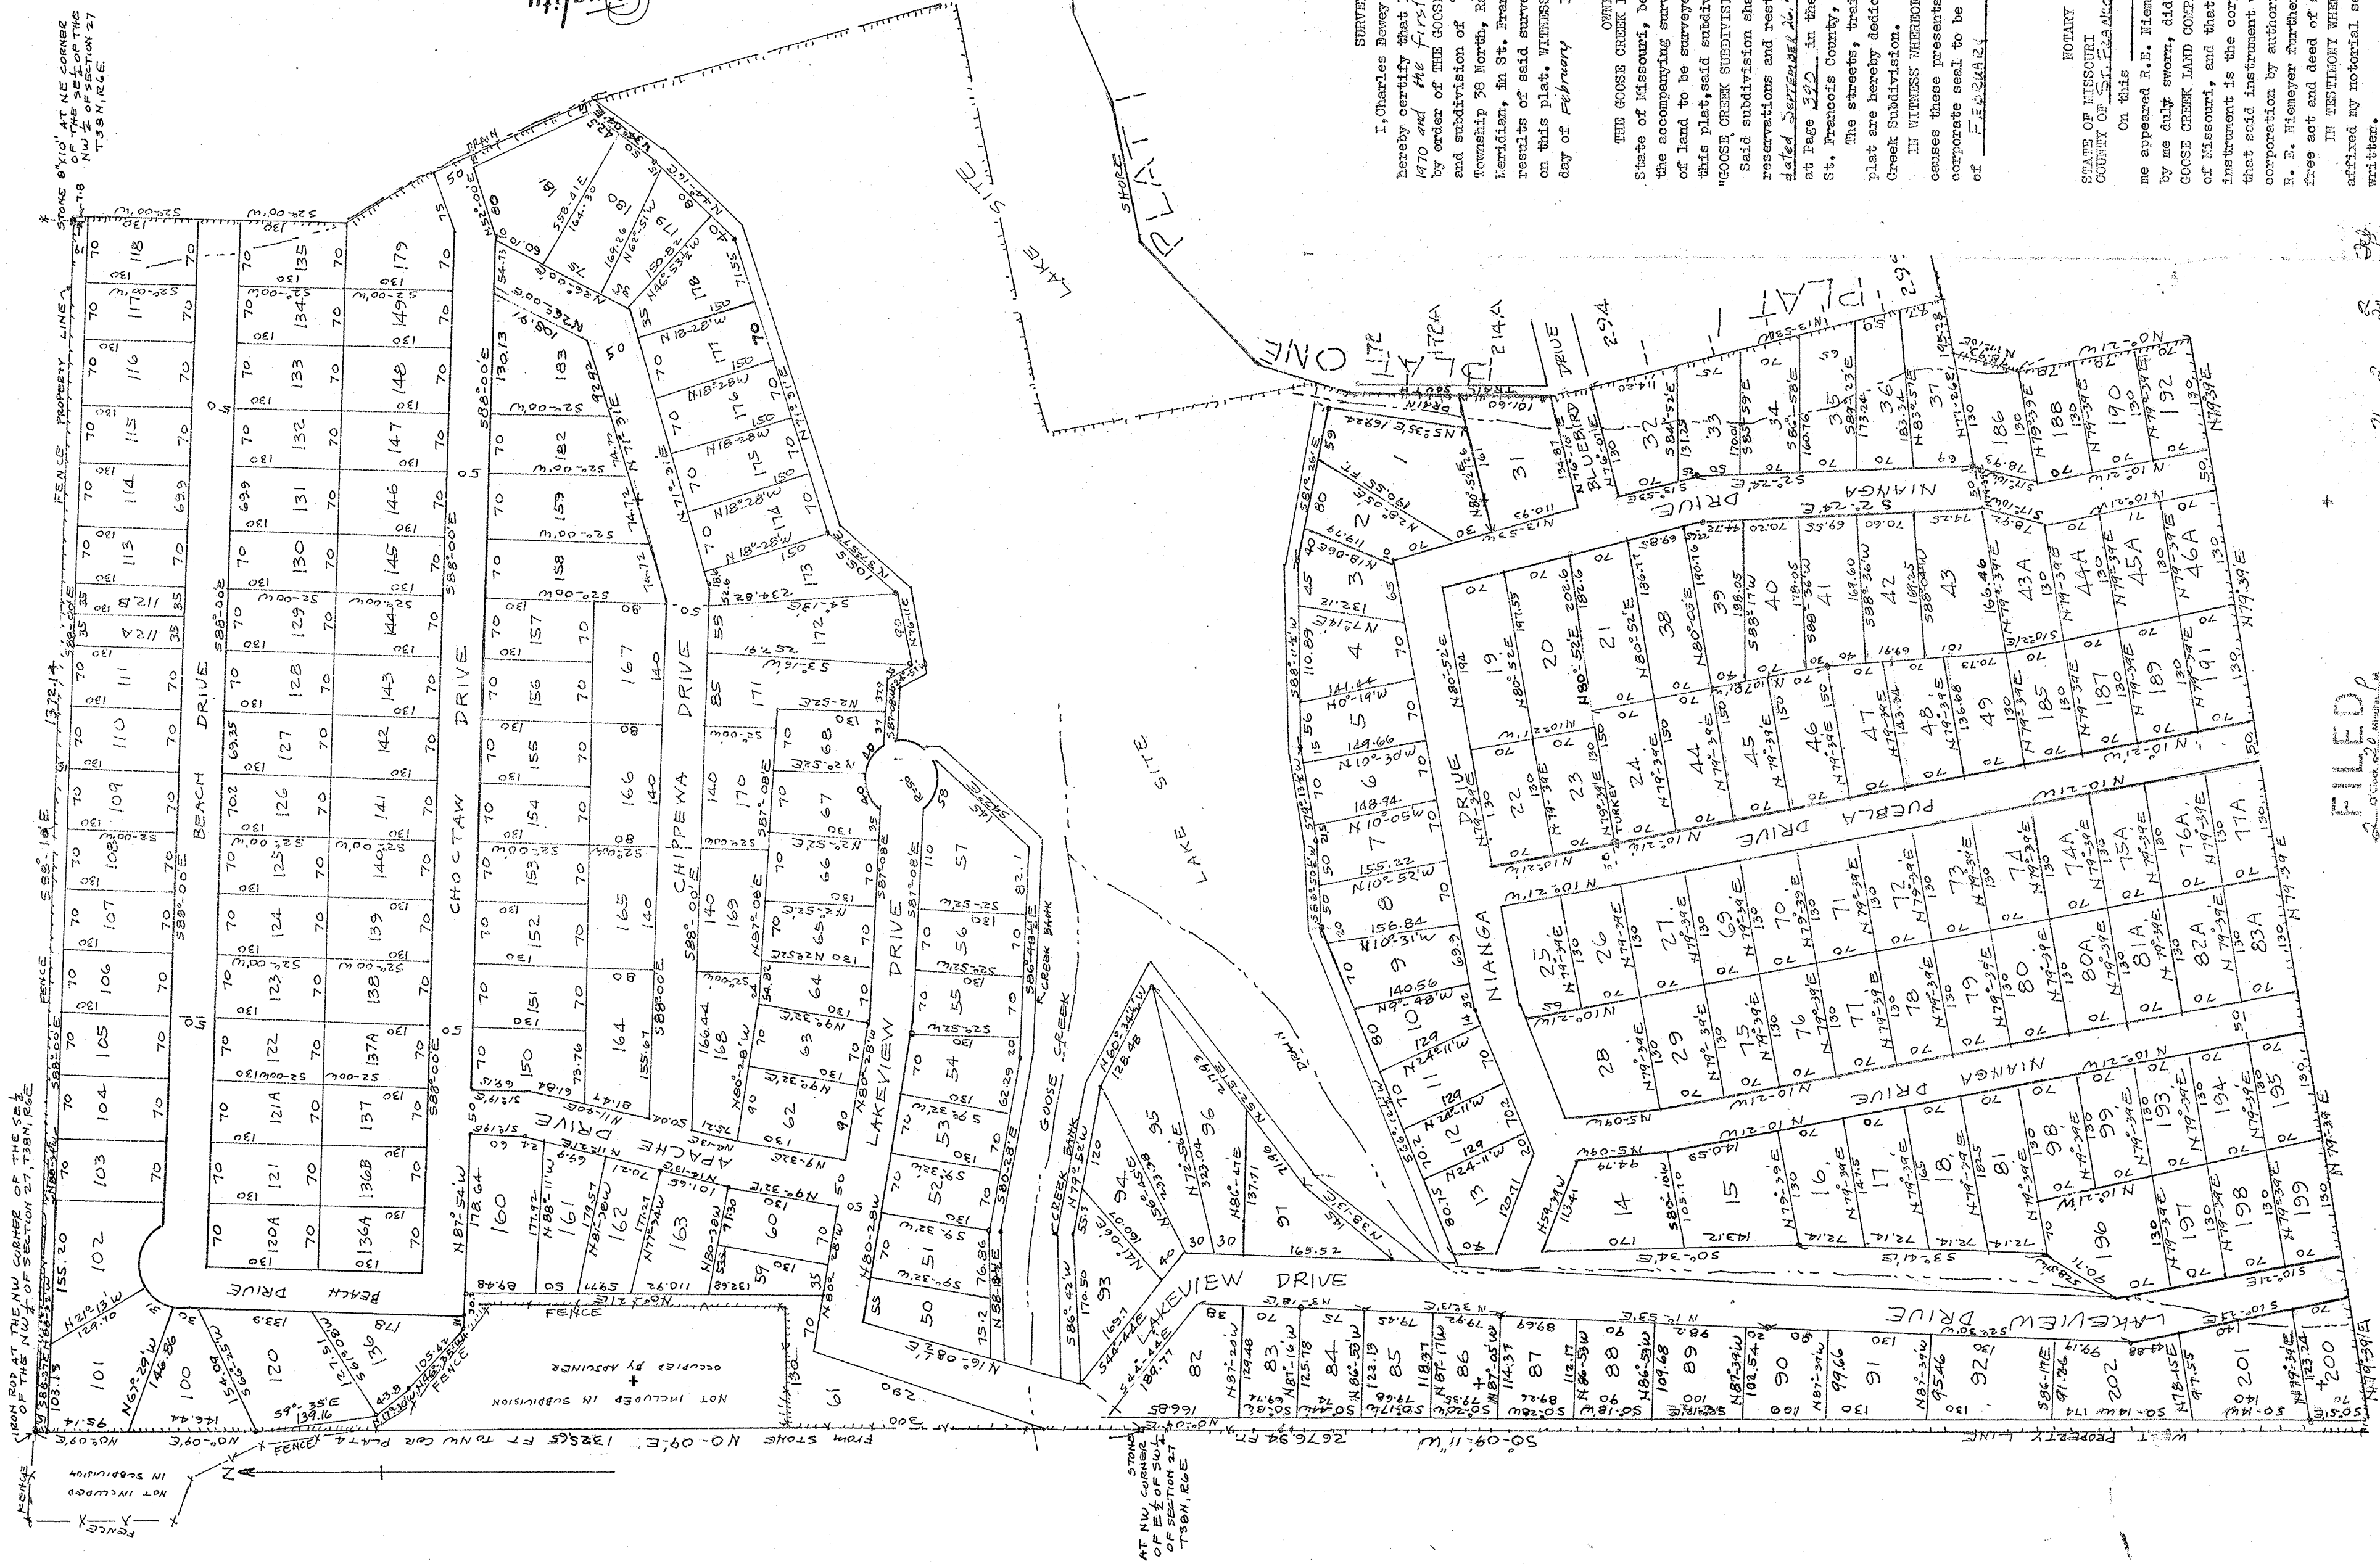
SURVEY

I, Charles Dewey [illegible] hereby certify that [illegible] 1970 and the first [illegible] by order of THE GOOS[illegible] and subdivision of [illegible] Township 38 North, R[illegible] Meridian, in St. Fran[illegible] results of said surve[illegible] on this plat. WITNES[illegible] day of February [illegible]

OWN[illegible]

THE GOOSE CREEK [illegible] State of Missouri, b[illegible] the accompanying sur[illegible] of land to be surveye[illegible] this plat, said subdi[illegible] "GOOSE CREEK SUBDIVISI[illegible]

Said subdivision sh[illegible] reservations and rest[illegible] dated September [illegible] at Page 320 in the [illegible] St. Francois County, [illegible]

The streets, trai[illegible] plat are hereby dedic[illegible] Creek Subdivision.

IN WITNESS WHEREO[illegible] causes these presents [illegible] corporate seal to be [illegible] of February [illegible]

NOTARY

STATE OF MISSOURI
COUNTY OF St. Franc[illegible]

On this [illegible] me appeared R.E. Niem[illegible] by me duly sworn, did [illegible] GOOSE CREEK LAND COR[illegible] of Missouri, and that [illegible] instrument is the cor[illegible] that said instrument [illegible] corporation by author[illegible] R. E. Niemeyer furthe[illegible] free act and deed of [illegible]

IN TESTIMONY WHE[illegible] affixed my notorial se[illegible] written.

FILED

STONE 8"x10" AT NE CORNER OF THE SE¼ OF THE NW¼ OF SECTION 27 T38N, R6E

FENCE PROPERTY LINE

IRON ROD AT THE NW CORNER OF THE SE¼ OF THE NW¼ OF SECTION 27, T38N, R6E

STONE AT NW CORNER OF E½ OF SW¼ OF SECTION 27 T38N, R6E

FROM STONE N0-09'E 1325.65 FT TO NW COR PLAT A

WEST PROPERTY LINE

NOT INCLUDED IN SUBDIVISION

FENCE

NOT INCLUDED IN SUBDIVISION OCCUPIED BY ADJOINER

LAKE SITE

LAKE SHORE

PLAT ONE

LAKE SITE

GOOSE CREEK

CREEK BANK

BEACH DRIVE

CHOCTAW DRIVE

CHIPPEWA DRIVE

APACHE DRIVE

LAKEVIEW DRIVE

BLUEBIRD DRIVE

TURKEY TRAIL

DRAIN

NIANGA DRIVE

PUEBLA DRIVE

N